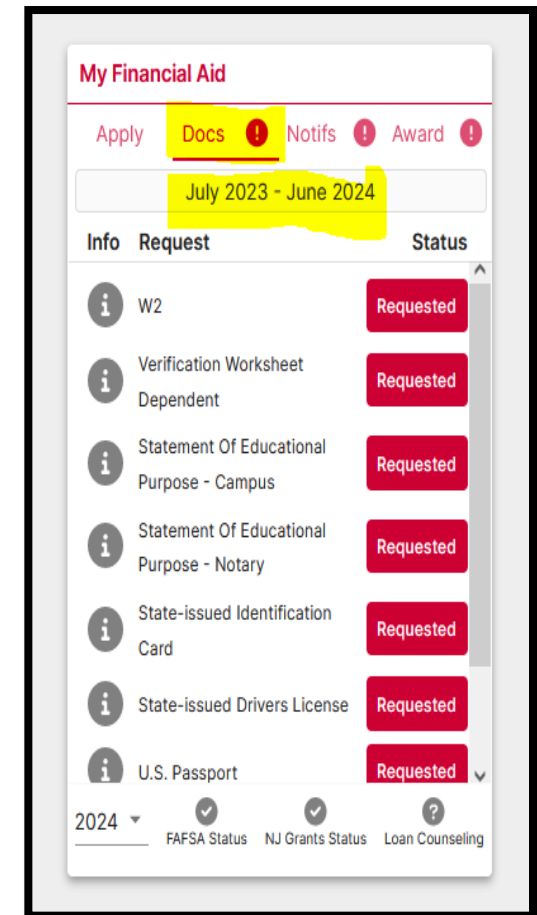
My Financial Aid

Apply Docs ! Notifs ! Award !

July 2023 - June 2024

| Info | Request | Status |
|---|---|---|
| i | W2 | Requested |
| i | Verification Worksheet Dependent | Requested |
| i | Statement Of Educational Purpose - Campus | Requested |
| i | Statement Of Educational Purpose - Notary | Requested |
| i | State-issued Identification Card | Requested |
| i | State-issued Drivers License | Requested |
| i | U.S. Passport | Requested |

2024 FAFSA Status NJ Grants Status ? Loan Counseling